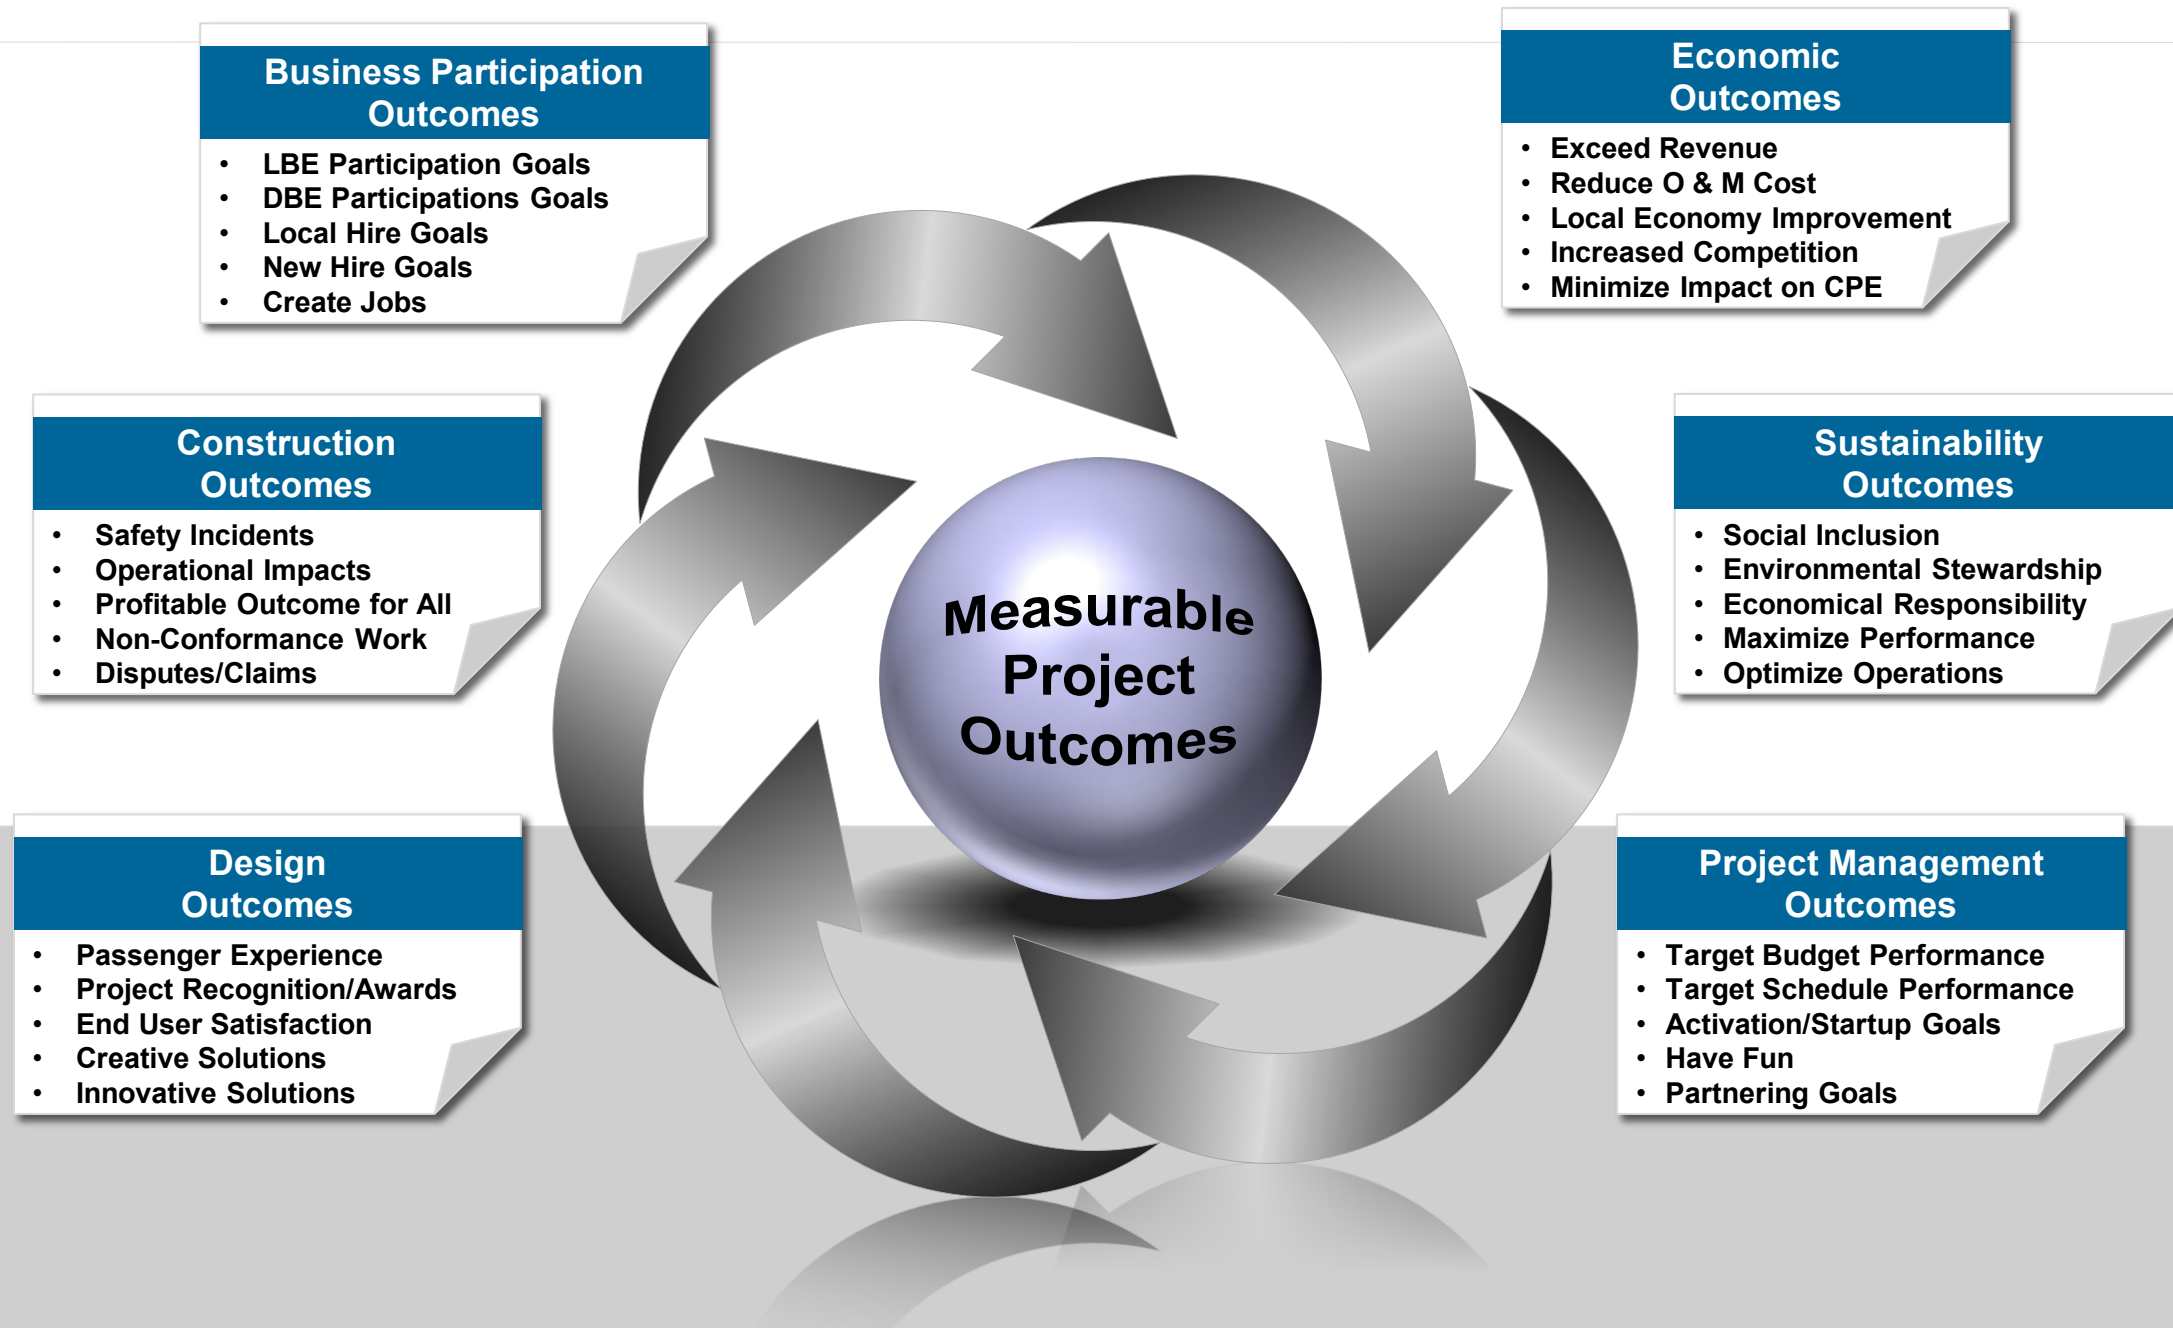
Business Participation Outcomes

- LBE Participation Goals
- DBE Participations Goals
- Local Hire Goals
- New Hire Goals
- Create Jobs

Economic Outcomes

- Exceed Revenue
- Reduce O & M Cost
- Local Economy Improvement
- Increased Competition
- Minimize Impact on CPE

Construction Outcomes

- Safety Incidents
- Operational Impacts
- Profitable Outcome for All
- Non-Conformance Work
- Disputes/Claims

Measurable Project Outcomes

Sustainability Outcomes

- Social Inclusion
- Environmental Stewardship
- Economical Responsibility
- Maximize Performance
- Optimize Operations

Design Outcomes

- Passenger Experience
- Project Recognition/Awards
- End User Satisfaction
- Creative Solutions
- Innovative Solutions

Project Management Outcomes

- Target Budget Performance
- Target Schedule Performance
- Activation/Startup Goals
- Have Fun
- Partnering Goals